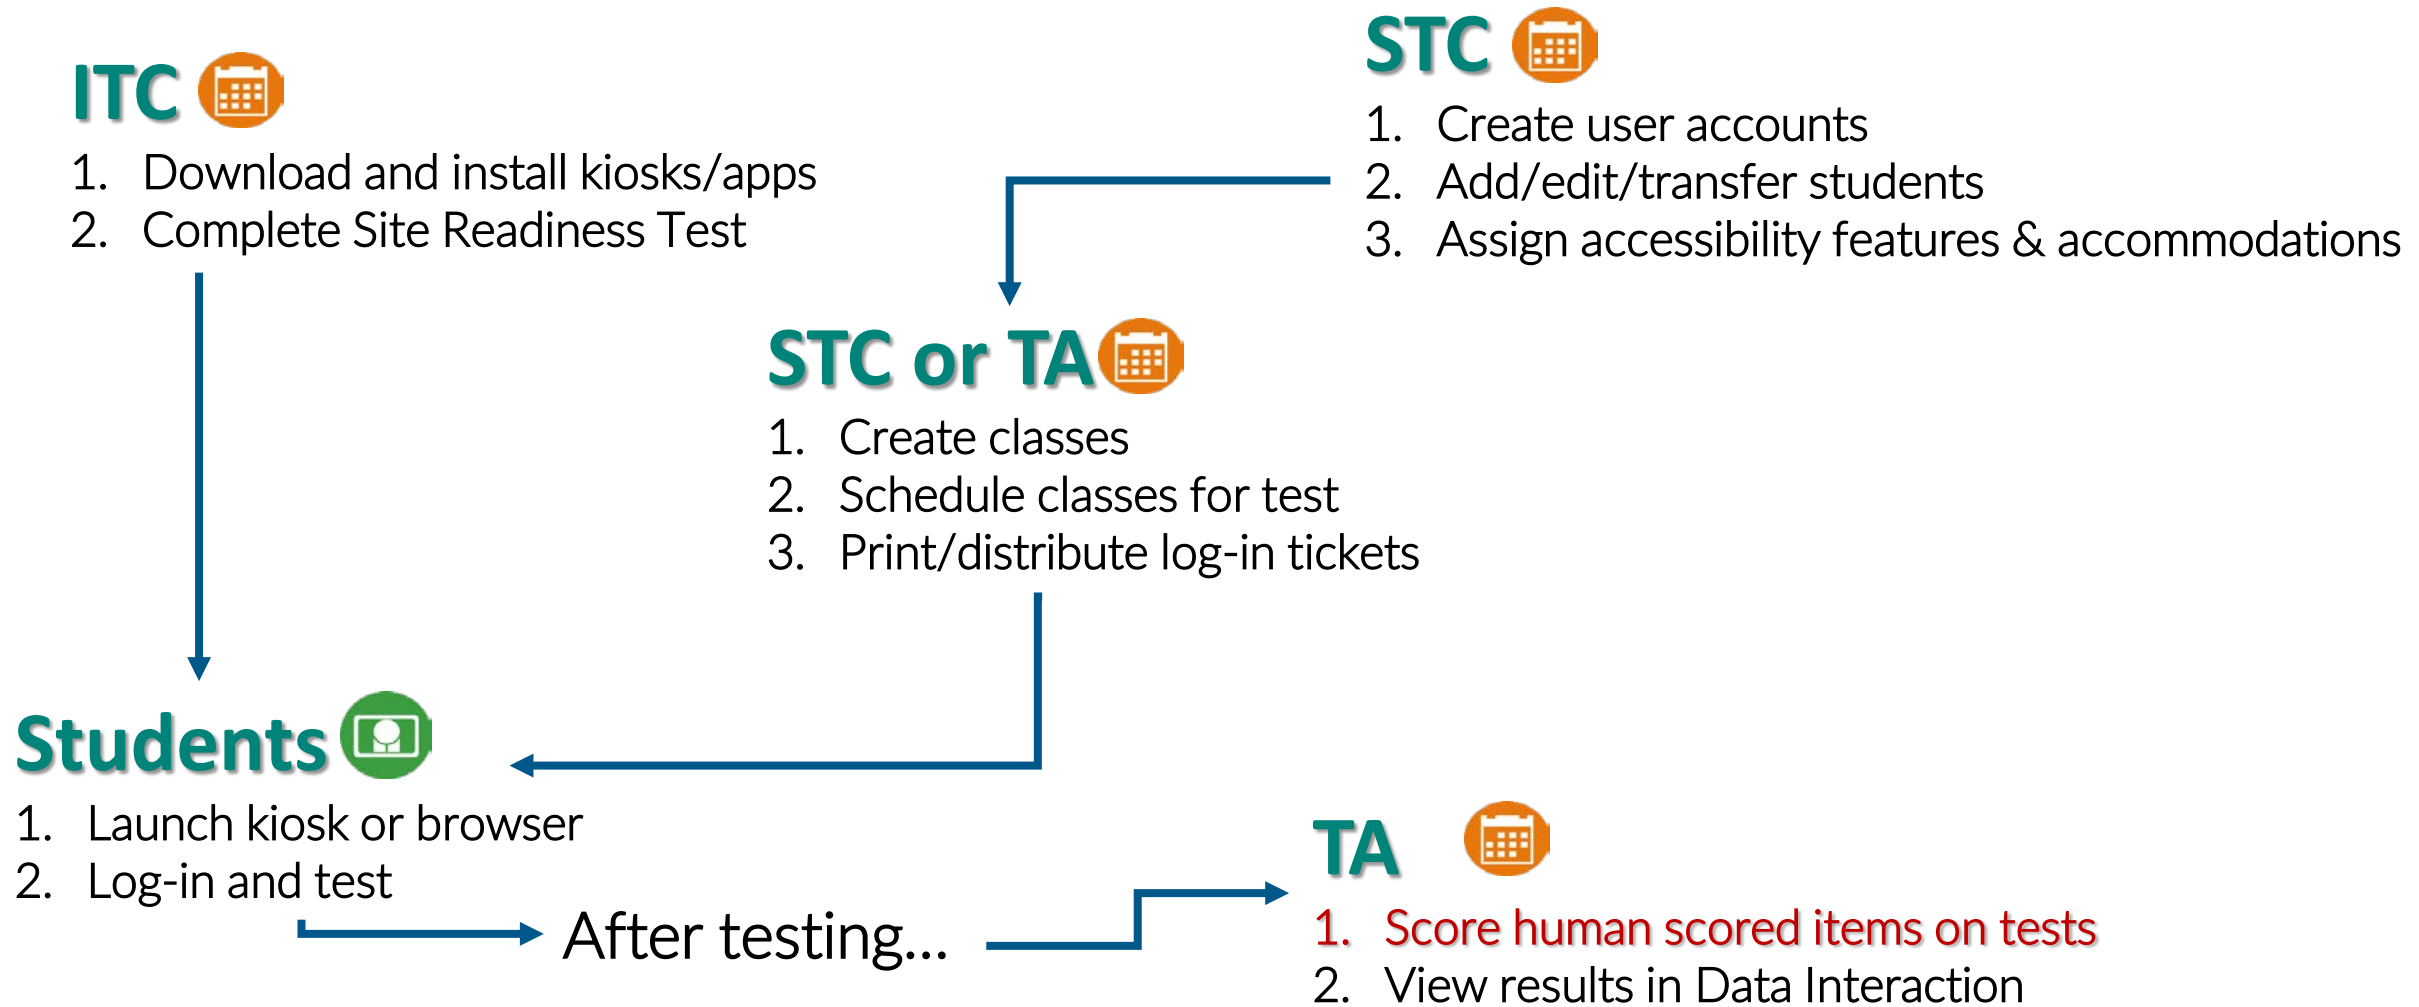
ITC

1. Download and install kiosks/apps
2. Complete Site Readiness Test

STC

1. Create user accounts
2. Add/edit/transfer students
3. Assign accessibility features & accommodations

STC or TA

1. Create classes
2. Schedule classes for test
3. Print/distribute log-in tickets

Students

1. Launch kiosk or browser
2. Log-in and test

After testing…

TA

1. Score human scored items on tests
2. View results in Data Interaction